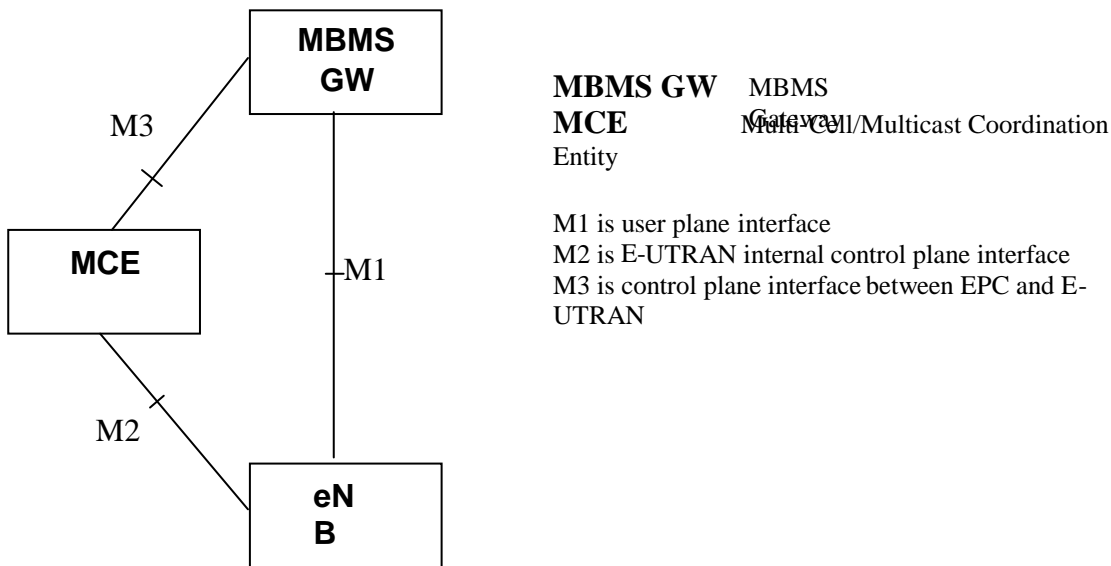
MBMS GW

M3

MCE

M1

M2

eN B

MBMS GW MBMS Gateway
MCE Multi-Cell/Multicast Coordination Entity

M1 is user plane interface
M2 is E-UTRAN internal control plane interface
M3 is control plane interface between EPC and E-UTRAN